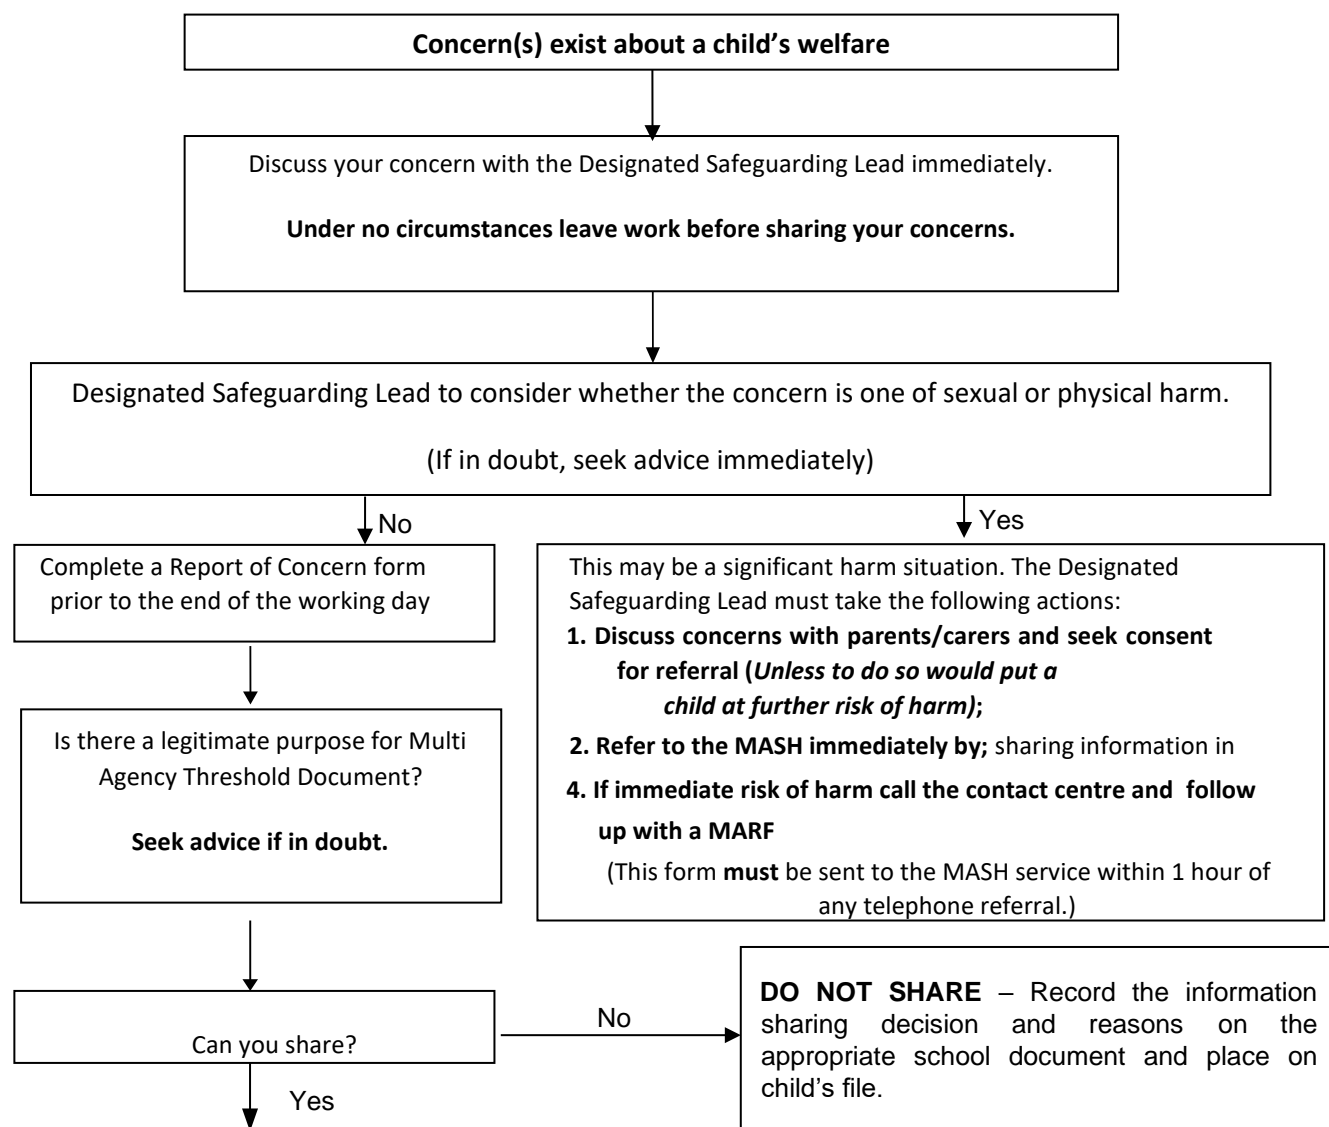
Concern(s) exist about a child's welfare

Discuss your concern with the Designated Safeguarding Lead immediately.

Under no circumstances leave work before sharing your concerns.

Designated Safeguarding Lead to consider whether the concern is one of sexual or physical harm.

(If in doubt, seek advice immediately)

No

Yes

Complete a Report of Concern form prior to the end of the working day

This may be a significant harm situation. The Designated Safeguarding Lead must take the following actions:

1. Discuss concerns with parents/carers and seek consent for referral (*Unless to do so would put a child at further risk of harm)*;

2. Refer to the MASH immediately by; sharing information in

4. If immediate risk of harm call the contact centre and follow up with a MARF

(This form **must** be sent to the MASH service within 1 hour of any telephone referral.)

Is there a legitimate purpose for Multi Agency Threshold Document?

Seek advice if in doubt.

Can you share?

No

Yes

DO NOT SHARE – Record the information sharing decision and reasons on the appropriate school document and place on child's file.